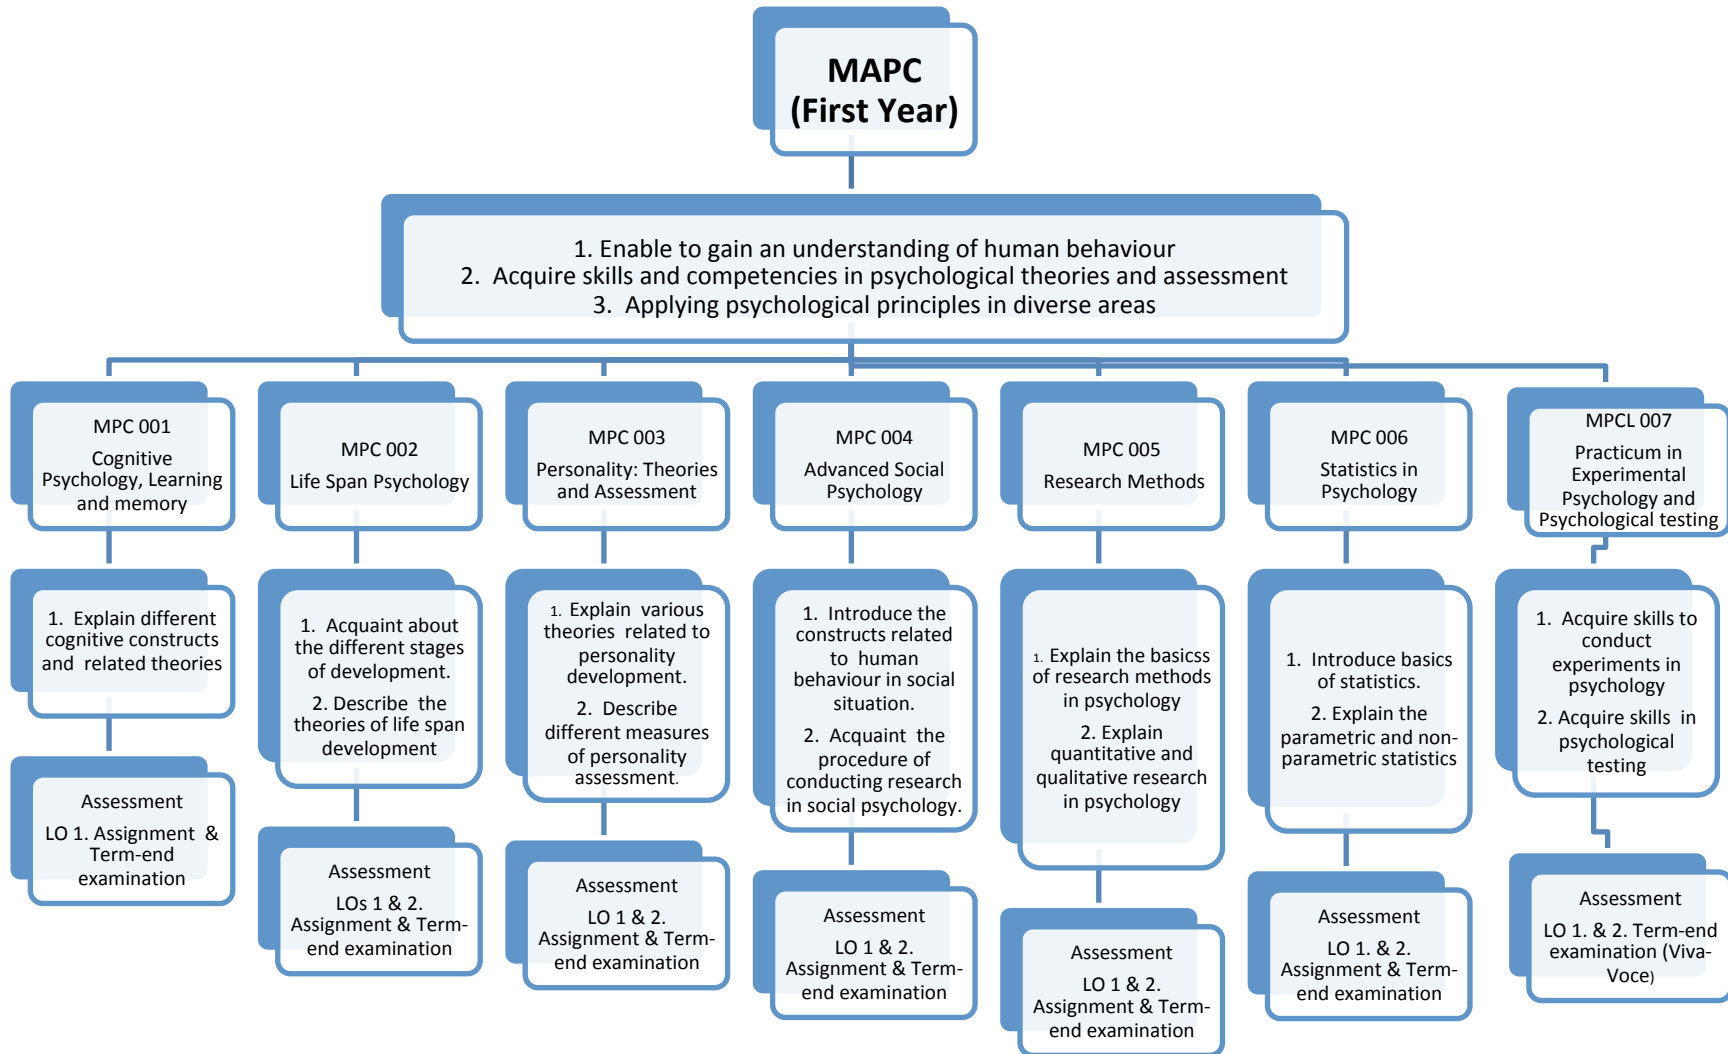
MAPC
(First Year)

1. Enable to gain an understanding of human behaviour
2. Acquire skills and competencies in psychological theories and assessment
3. Applying psychological principles in diverse areas

MPC 001
Cognitive Psychology, Learning and memory

1. Explain different cognitive constructs and related theories

Assessment
LO 1. Assignment & Term-end examination

MPC 002
Life Span Psychology

1. Acquaint about the different stages of development.
2. Describe the theories of life span development

Assessment
LOs 1 & 2. Assignment & Term-end examination

MPC 003
Personality: Theories and Assessment

1. Explain various theories related to personality development.
2. Describe different measures of personality assessment.

Assessment
LO 1 & 2. Assignment & Term-end examination

MPC 004
Advanced Social Psychology

1. Introduce the constructs related to human behaviour in social situation.
2. Acquaint the procedure of conducting research in social psychology.

Assessment
LO 1 & 2. Assignment & Term-end examination

MPC 005
Research Methods

1. Explain the basicss of research methods in psychology
2. Explain quantitative and qualitative research in psychology

Assessment
LO 1 & 2. Assignment & Term-end examination

MPC 006
Statistics in Psychology

1. Introduce basics of statistics.
2. Explain the parametric and non-parametric statistics

Assessment
LO 1. & 2. Assignment & Term-end examination

MPCL 007
Practicum in Experimental Psychology and Psychological testing

1. Acquire skills to conduct experiments in psychology
2. Acquire skills in psychological testing

Assessment
LO 1. & 2. Term-end examination (Viva-Voce)